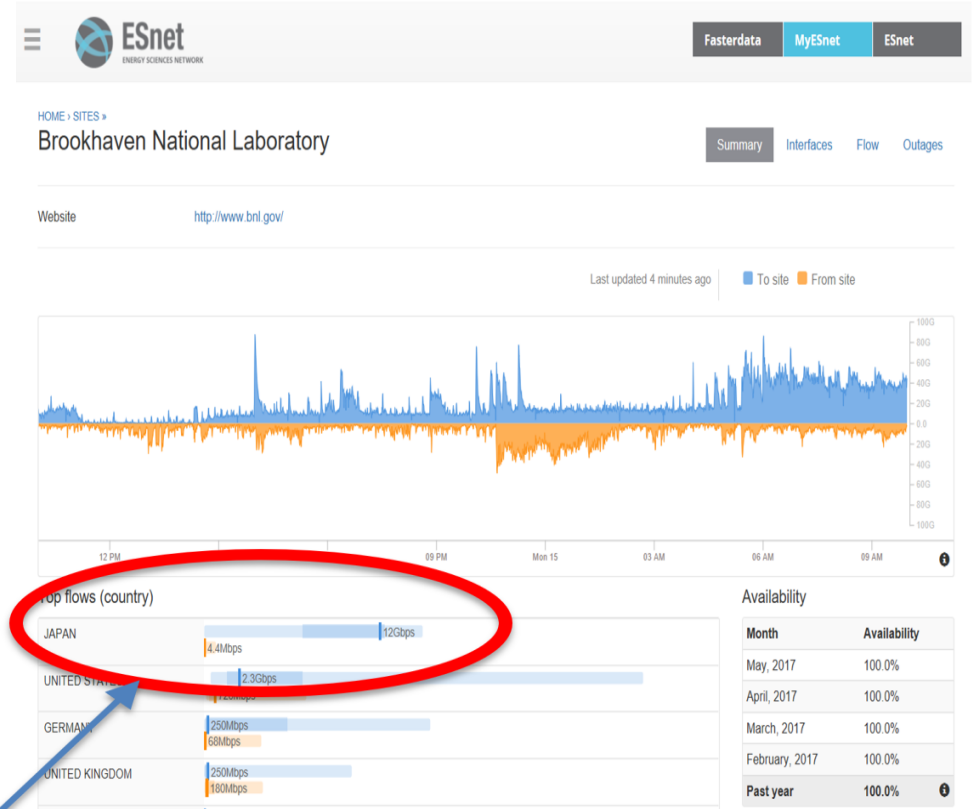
ESnet
ENERGY SCIENCES NETWORK

Fasterdata | MyESnet | ESnet

HOME › SITES »
Brookhaven National Laboratory

Summary | Interfaces | Flow | Outages

Website http://www.bnl.gov/

Last updated 4 minutes ago  To site  From site

100G
80G
60G
40G
20G
0.0
20G
40G
60G
80G
100G

12 PM | 09 PM | Mon 15 | 03 AM | 06 AM | 09 AM

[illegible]op flows (country)

| | |
|---|---|
| JAPAN | 12Gbps 4.4Mbps |
| UNITED STAT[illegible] | 2.3Gbps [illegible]Mbps |
| GERMAN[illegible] | 250Mbps 68Mbps |
| UNITED KINGDOM | 250Mbps 180Mbps |

Availability

| Month | Availability |
|---|---|
| May, 2017 | 100.0% |
| April, 2017 | 100.0% |
| March, 2017 | 100.0% |
| February, 2017 | 100.0% |
| Past year | 100.0% |